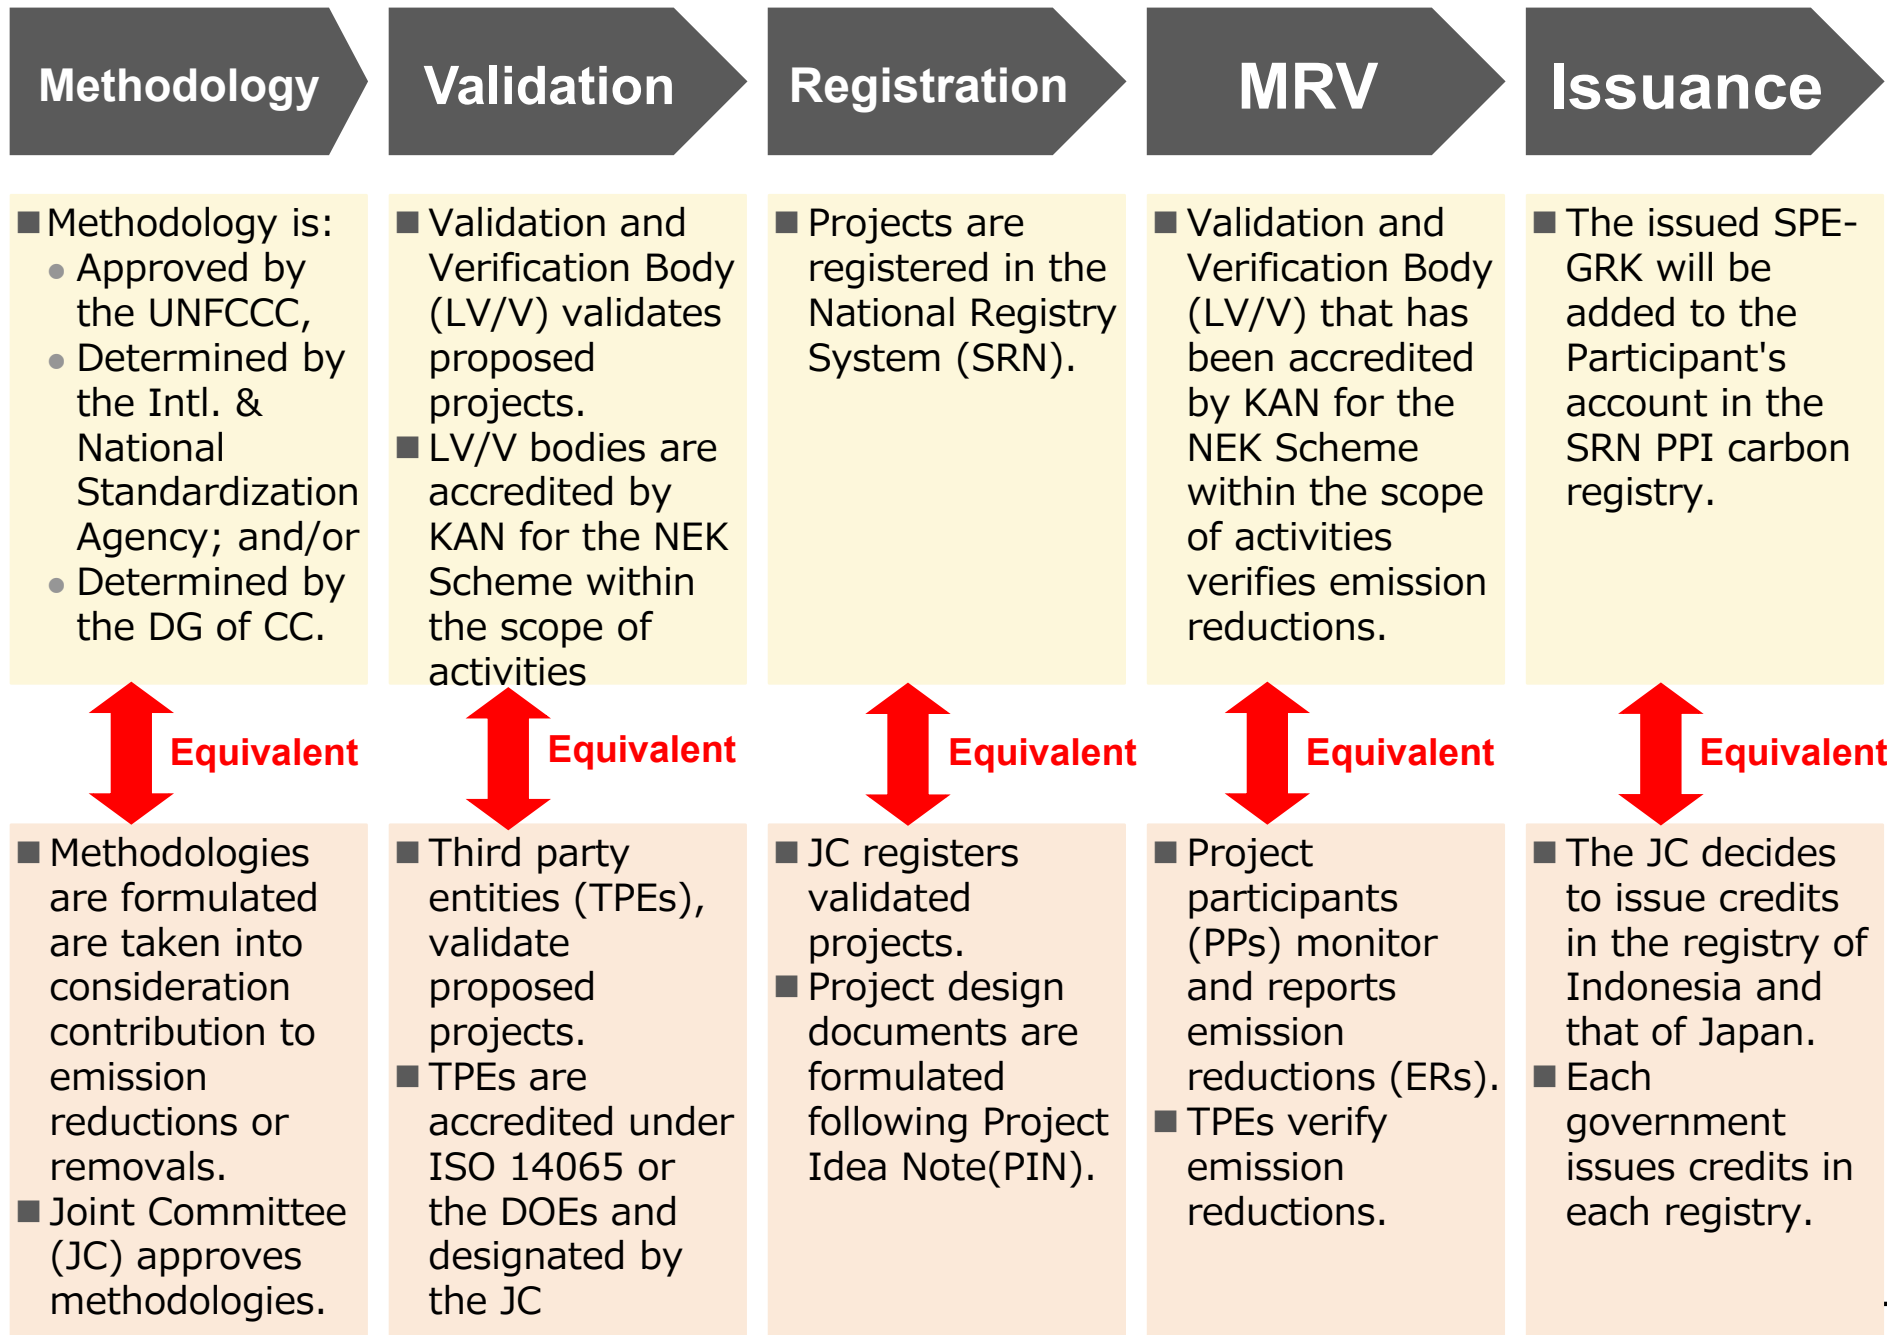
Methodology

Validation

Registration

MRV

Issuance

■ Methodology is:
• Approved by the UNFCCC,
• Determined by the Intl. & National Standardization Agency; and/or
• Determined by the DG of CC.

■ Validation and Verification Body (LV/V) validates proposed projects.
■ LV/V bodies are accredited by KAN for the NEK Scheme within the scope of activities

■ Projects are registered in the National Registry System (SRN).

■ Validation and Verification Body (LV/V) that has been accredited by KAN for the NEK Scheme within the scope of activities verifies emission reductions.

■ The issued SPE-GRK will be added to the Participant's account in the SRN PPI carbon registry.

Equivalent

Equivalent

Equivalent

Equivalent

Equivalent

■ Methodologies are formulated are taken into consideration contribution to emission reductions or removals.
■ Joint Committee (JC) approves methodologies.

■ Third party entities (TPEs), validate proposed projects.
■ TPEs are accredited under ISO 14065 or the DOEs and designated by the JC

■ JC registers validated projects.
■ Project design documents are formulated following Project Idea Note(PIN).

■ Project participants (PPs) monitor and reports emission reductions (ERs).
■ TPEs verify emission reductions.

■ The JC decides to issue credits in the registry of Indonesia and that of Japan.
■ Each government issues credits in each registry.